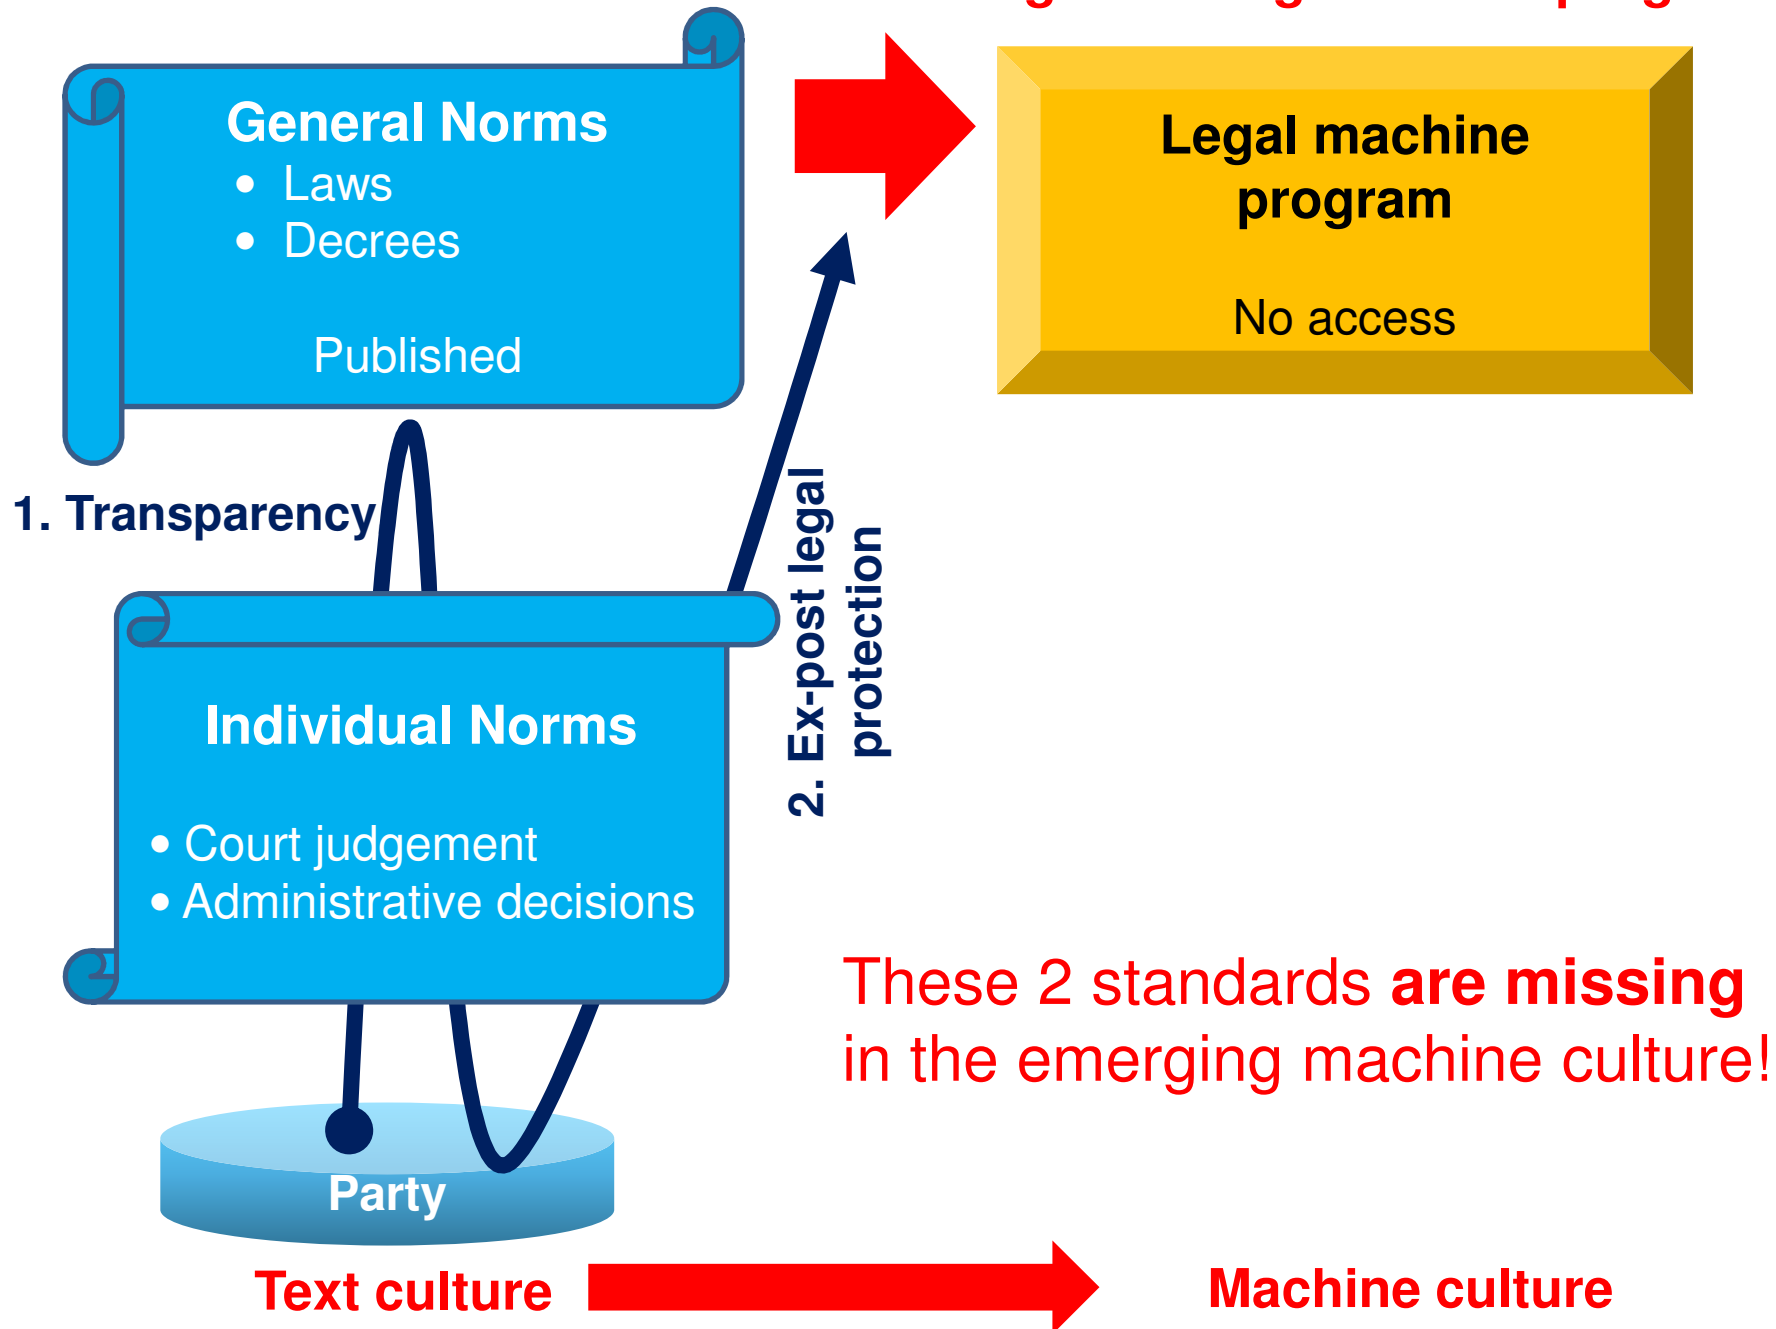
General Norms
- Laws
- Decrees

Published

Legal machine program

No access

1. Transparency

2. Ex-post legal protection

Individual Norms

- Court judgement
- Administrative decisions

These 2 standards **are missing** in the emerging machine culture!

Party

Text culture

Machine culture